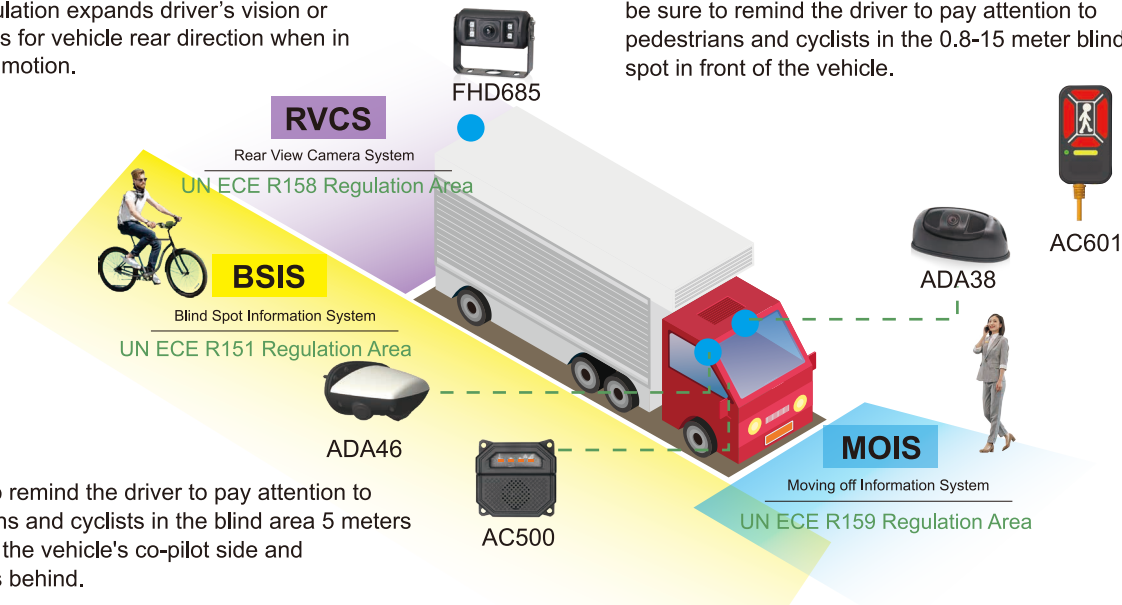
ulation expands driver's vision or s for vehicle rear direction when in motion.

be sure to remind the driver to pay attention to pedestrians and cyclists in the 0.8-15 meter blind spot in front of the vehicle.

FHD685

RVCS

Rear View Camera System

UN ECE R158 Regulation Area

BSIS

Blind Spot Information System

UN ECE R151 Regulation Area

ADA38

AC601

ADA46

AC500

MOIS

Moving off Information System

UN ECE R159 Regulation Area

o remind the driver to pay attention to ns and cyclists in the blind area 5 meters the vehicle's co-pilot side and s behind.